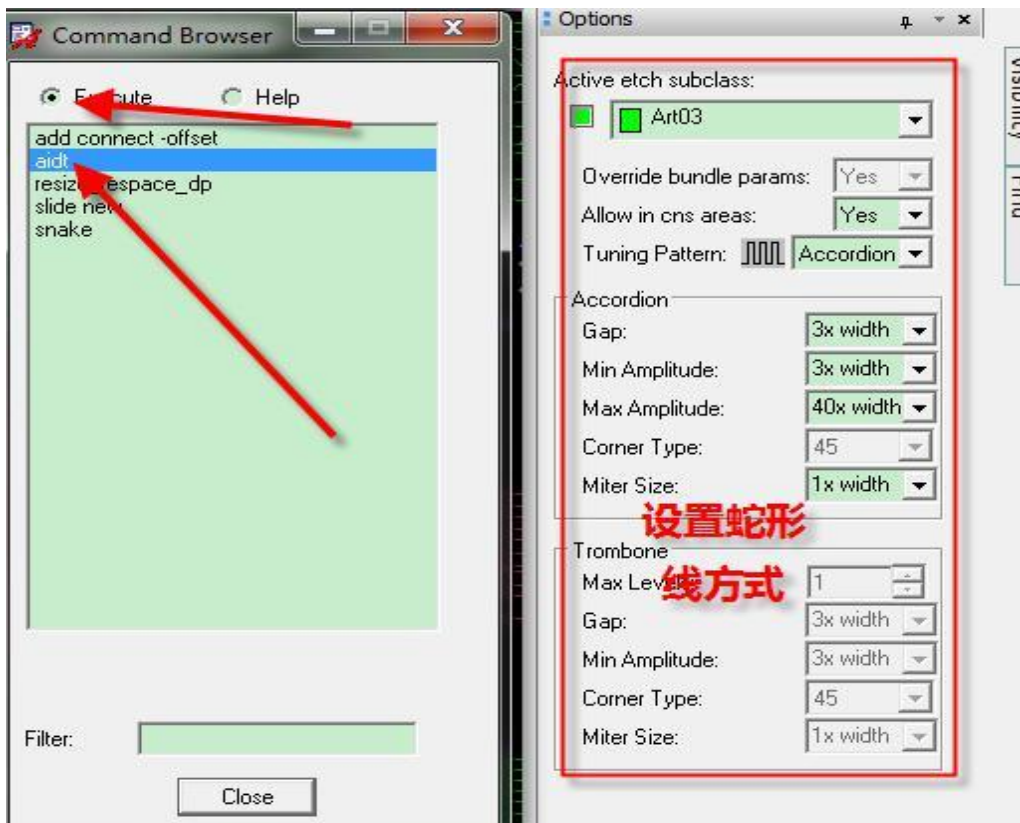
Command Browser

E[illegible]cute Help

add connect -offset
aidt
resiz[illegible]espace_dp
slide ne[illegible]
snake

Filter:

Close

Options

Active etch subclass:

Art03

Override bundle params: Yes

Allow in cns areas: Yes

Tuning Pattern: Accordion

Accordion

Gap: 3x width

Min Amplitude: 3x width

Max Amplitude: 40x width

Corner Type: 45

Miter Size: 1x width

设置蛇形线方式

Trombone

Max Lev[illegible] 1

Gap: 3x width

Min Amplitude: 3x width

Corner Type: 45

Miter Size: 1x width

Visibility

Find